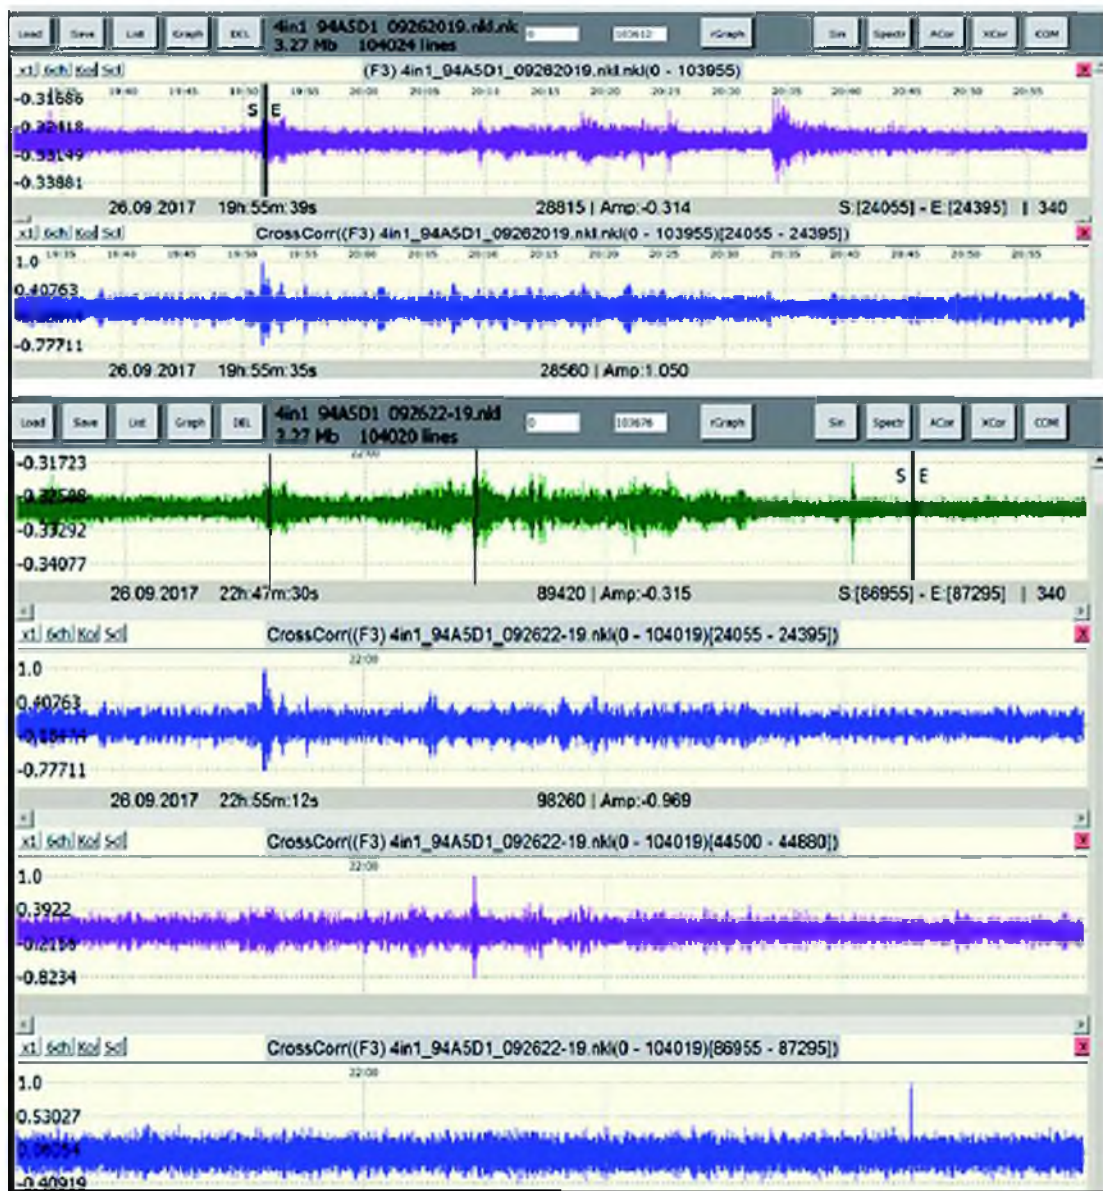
Load Save List Graph DEL 4in1 94A5D1 09262019.nkl.nk 3.27 Mb 104024 lines 0 103612 rGraph Sin Spectr ACor XCor COM

x1 6ch Kol Scl (F3) 4in1_94A5D1_09262019.nkl.nkl(0 - 103955)

-0.31686
-0.32418
-0.33149
-0.33881

19:40 19:45 19:50 19:55 20:00 20:05 20:10 20:15 20:20 20:25 20:30 20:35 20:40 20:45 20:50 20:55

S E

26.09.2017 19h:55m:39s 28815 | Amp:-0.314 S:[24055] - E:[24395] | 340

x1 6ch Kol Scl CrossCorr((F3) 4in1_94A5D1_09262019.nkl.nkl(0 - 103955)[24055 - 24395])

1.0
0.40763
-0.77711

26.09.2017 19h:55m:35s 28560 | Amp:1.050

Load Save List Graph DEL 4in1 94A5D1 092622-19.nkl 3.27 Mb 104020 lines 0 103676 rGraph Sin Spectr ACor XCor COM

-0.31723
-0.32508
-0.33292
-0.34077

22:00

S E

26.09.2017 22h:47m:30s 89420 | Amp:-0.315 S:[86955] - E:[87295] | 340

x1 6ch Kol Scl CrossCorr((F3) 4in1_94A5D1_092622-19.nkl(0 - 104019)[24055 - 24395])

1.0
0.40763
-0.18474
-0.77711

22:00

26.09.2017 22h:55m:12s 98260 | Amp:-0.969

x1 6ch Kol Scl CrossCorr((F3) 4in1_94A5D1_092622-19.nkl(0 - 104019)[44500 - 44880])

1.0
0.3922
-0.2156
-0.8234

22:00

x1 6ch Kol Scl CrossCorr((F3) 4in1_94A5D1_092622-19.nkl(0 - 104019)[86955 - 87295])

1.0
0.53027
0.06054
-0.40919

22:00